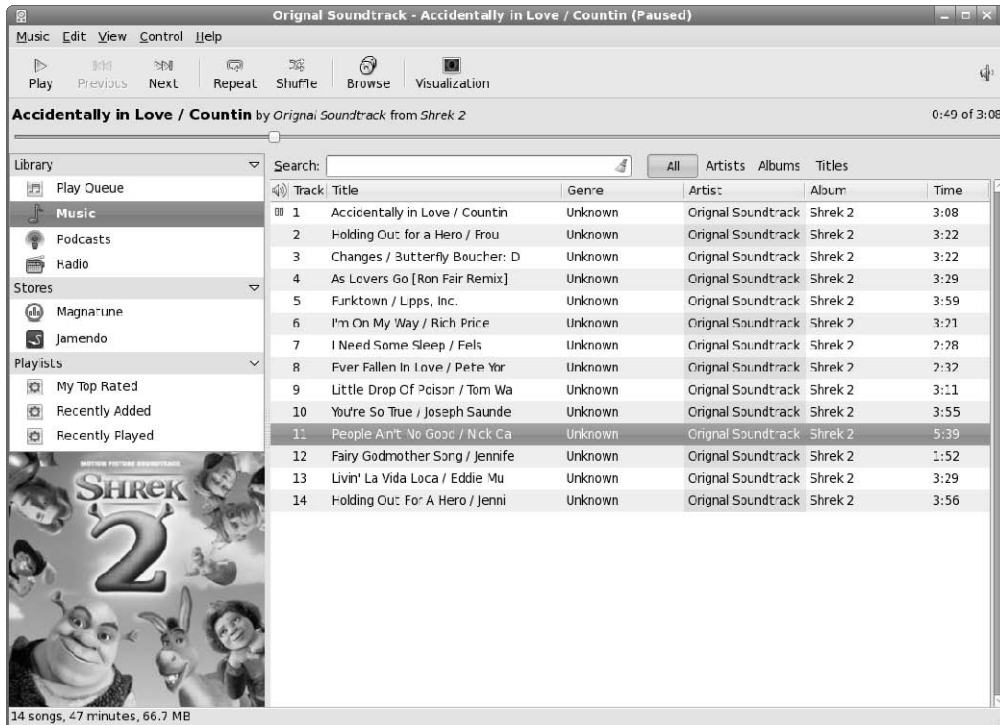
Orignal Soundtrack - Accidentally in Love / Countin (Paused)

Music Edit View Control Help

Play Previous Next Repeat Shuffle Browse Visualization

Accidentally in Love / Countin by Orignal Soundtrack from Shrek 2

0:49 of 3:08

Library
Play Queue
Music
Podcasts
Radio
Stores
Magnatune
Jamendo
Playlists
My Top Rated
Recently Added
Recently Played

MOTION PICTURE SOUNDTRACK
SHREK 2

Search: All Artists Albums Titles

| Track | Title | Genre | Artist | Album | Time |
|---|---|---|---|---|---|
| 1 | Accidentally in Love / Countin | Unknown | Orignal Soundtrack | Shrek 2 | 3:08 |
| 2 | Holding Out for a Hero / Frou | Unknown | Orignal Soundtrack | Shrek 2 | 3:22 |
| 3 | Changes / Butterfly Boucher: D | Unknown | Orignal Soundtrack | Shrek 2 | 3:22 |
| 4 | As Lovers Go [Ron Fair Remix] | Unknown | Orignal Soundtrack | Shrek 2 | 3:29 |
| 5 | Funktown / Lpps, Inc. | Unknown | Orignal Soundtrack | Shrek 2 | 3:59 |
| 6 | I'm On My Way / Rich Price | Unknown | Orignal Soundtrack | Shrek 2 | 3:21 |
| 7 | I Need Some Sleep / Eels | Unknown | Orignal Soundtrack | Shrek 2 | 2:28 |
| 8 | Ever Fallen In Love / Pete Yor | Unknown | Orignal Soundtrack | Shrek 2 | 2:32 |
| 9 | Little Drop Of Poison / Tom Wa | Unknown | Orignal Soundtrack | Shrek 2 | 3:11 |
| 10 | You're So True / Joseph Saunde | Unknown | Orignal Soundtrack | Shrek 2 | 3:55 |
| 11 | People Ain't No Good / Nick Ca | Unknown | Orignal Soundtrack | Shrek 2 | 5:39 |
| 12 | Fairy Godmother Song / Jennife | Unknown | Orignal Soundtrack | Shrek 2 | 1:52 |
| 13 | Livin' La Vida Loca / Eddie Mu | Unknown | Orignal Soundtrack | Shrek 2 | 3:29 |
| 14 | Holding Out For A Hero / Jenni | Unknown | Orignal Soundtrack | Shrek 2 | 3:56 |

14 songs, 47 minutes, 66.7 MB